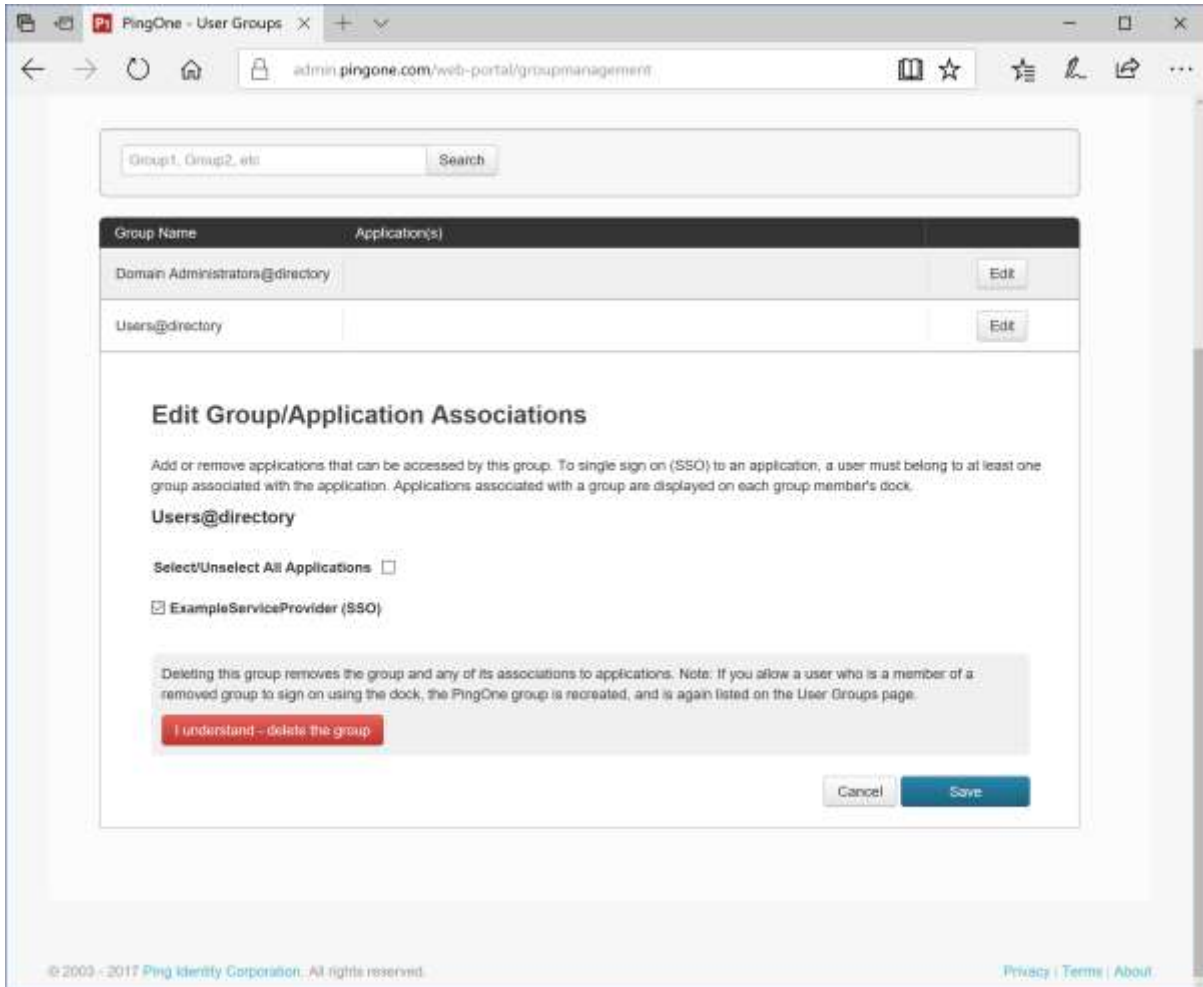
PingOne - User Groups

admin.pingone.com/web-portal/groupmanagement

Group1, Group2, etc

Search

| Group Name | Application(s) | |
|---|---|---|
| Domain Administrators@directory | | Edit |
| Users@directory | | Edit |

Edit Group/Application Associations

Add or remove applications that can be accessed by this group. To single sign on (SSO) to an application, a user must belong to at least one group associated with the application. Applications associated with a group are displayed on each group member's dock.

Users@directory

Select/Unselect All Applications

ExampleServiceProvider (SSO)

Deleting this group removes the group and any of its associations to applications. Note: If you allow a user who is a member of a removed group to sign on using the dock, the PingOne group is recreated, and is again listed on the User Groups page.

I understand - delete the group

Cancel

Save

© 2003 - 2017 Ping Identity Corporation. All rights reserved.

Privacy | Terms | About